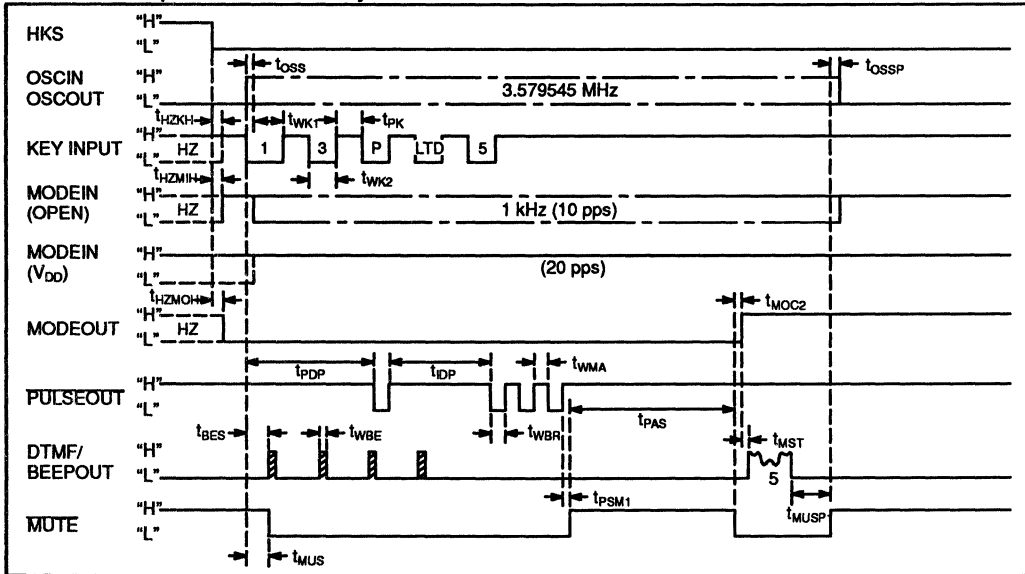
HKS "H" "L"

OSCIN OSCOUT "H" "L"

$t_{OSS}$

$t_{OSSP}$

3.579545 MHz

$t_{HZKH}$

$t_{WK1}$

$t_{PK}$

KEY INPUT "H" "L"

HZ

1

3

P

LTD

5

$t_{WK2}$

$t_{HZMIH}$

MODEIN (OPEN) "H" "L"

HZ

1 kHz (10 pps)

MODEIN ($V_{DD}$) "H" "L"

(20 pps)

$t_{HZMOH}$

$t_{MOC2}$

MODEOUT "H" "L"

HZ

$t_{PDP}$

$t_{IDP}$

$t_{WMA}$

$\overline{PULSEOUT}$ "H" "L"

$t_{WBR}$

$t_{PAS}$

$t_{BES}$

$t_{WBE}$

$t_{MST}$

DTMF/ BEEPOUT "H" "L"

5

$t_{PSM1}$

$t_{MUSP}$

$\overline{MUTE}$ "H" "L"

$t_{MUS}$